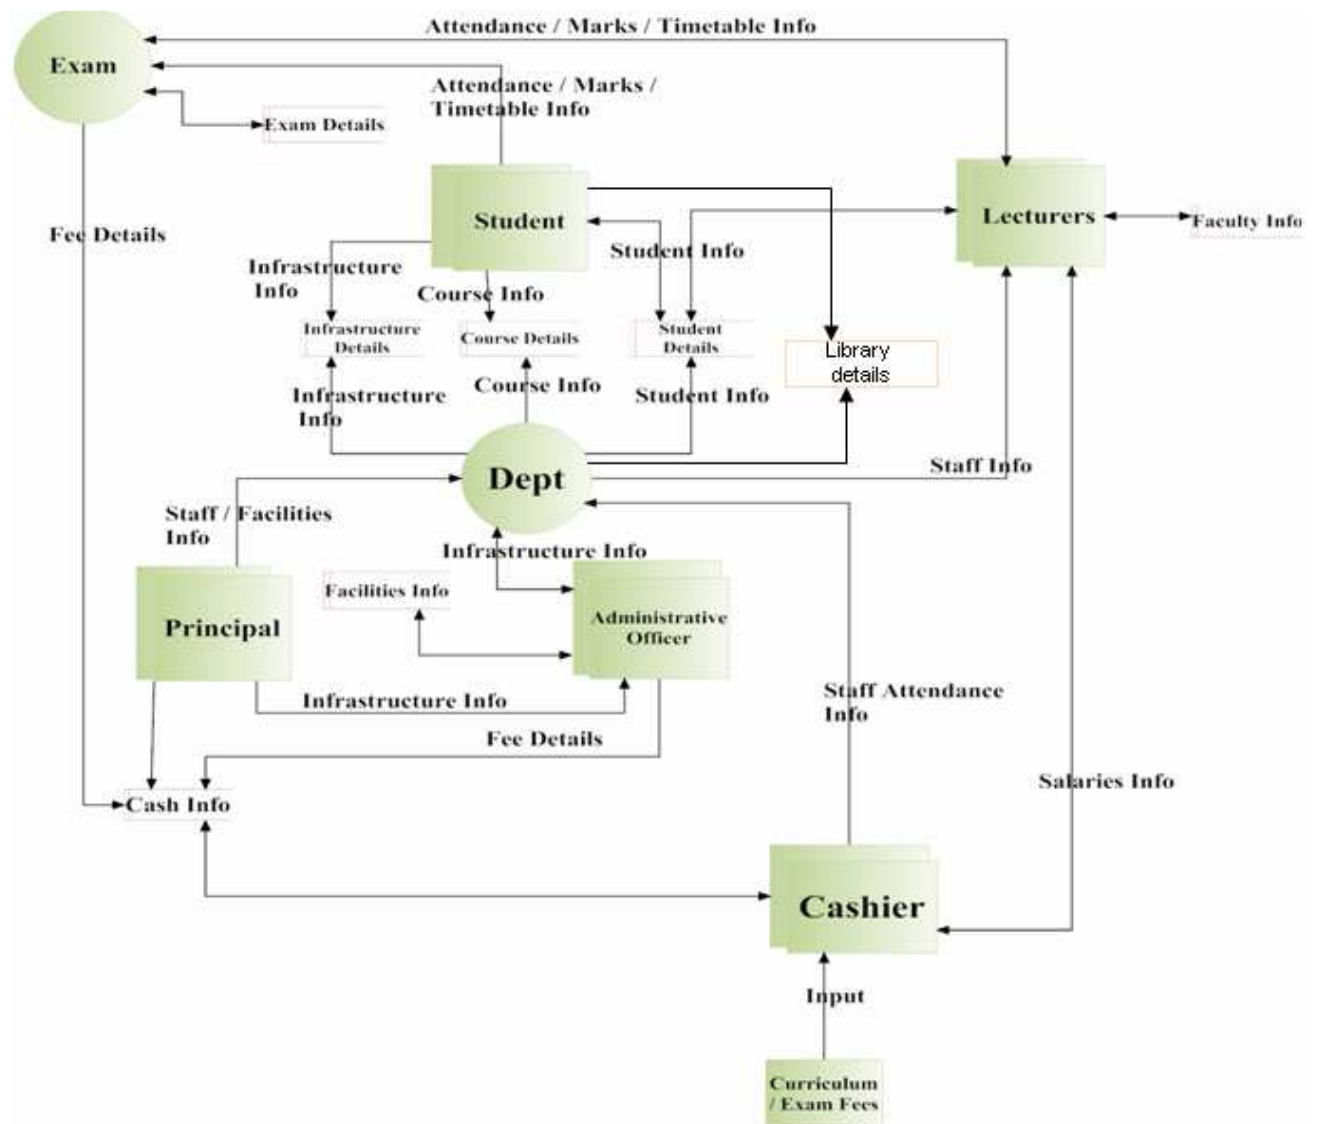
Attendance / Marks / Timetable Info

Exam

Attendance / Marks / Timetable Info

Exam Details

Fee Details

Student

Lecturers

Faculty Info

Infrastructure Info

Course Info

Student Info

Infrastructure Details

Course Details

Student Details

Library details

Infrastructure Info

Course Info

Student Info

Dept

Staff Info

Staff / Facilities Info

Infrastructure Info

Facilities Info

Principal

Administrative Officer

Infrastructure Info

Staff Attendance Info

Fee Details

Salaries Info

Cash Info

Cashier

Input

Curriculum / Exam Fees